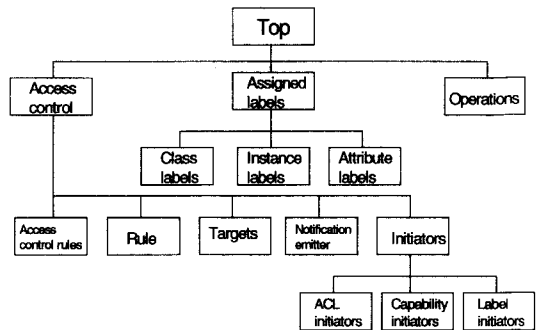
Top

Access control

Assigned labels

Operations

Class labels

Instance labels

Attribute labels

Access control rules

Rule

Targets

Notification emitter

Initiators

ACL initiators

Capability initiators

Label initiators